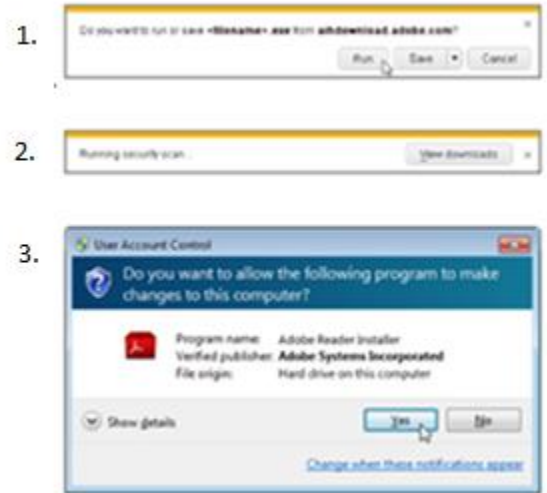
1.

Do you want to run or save <filename>.exe from ardownload.adobe.com?

Run Save Cancel

2.

Running security scan...

View downloads

3.

User Account Control

Do you want to allow the following program to make changes to this computer?

Program name: Adobe Reader Installer
Verified publisher: Adobe Systems Incorporated
File origin: Hard drive on this computer

Show details

Yes No

Change when these notifications appear